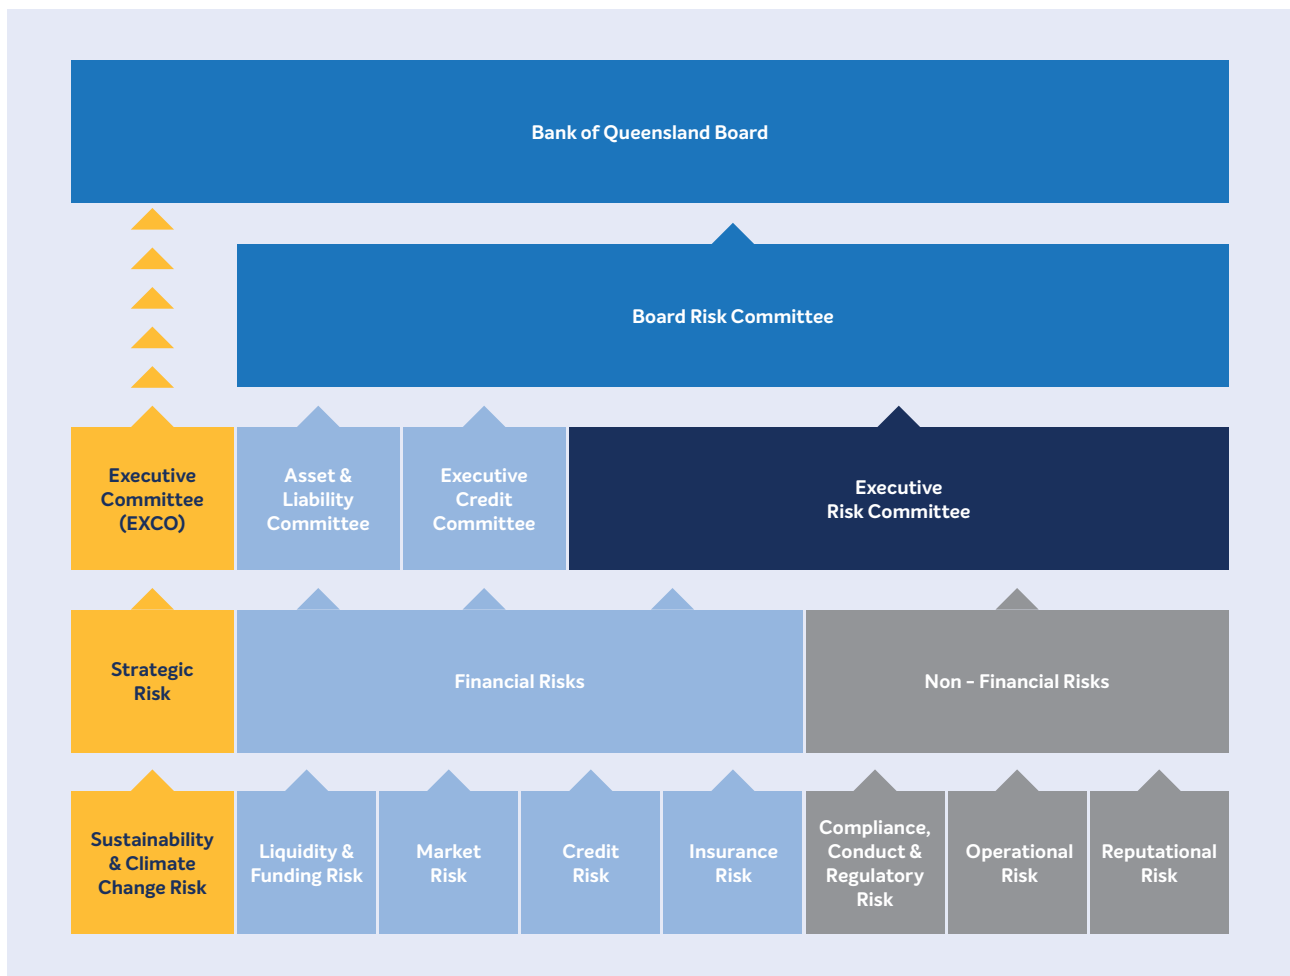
Bank of Queensland Board

Board Risk Committee

Executive Committee (EXCO)

Asset & Liability Committee

Executive Credit Committee

Executive Risk Committee

Strategic Risk

Financial Risks

Non - Financial Risks

Sustainability & Climate Change Risk

Liquidity & Funding Risk

Market Risk

Credit Risk

Insurance Risk

Compliance, Conduct & Regulatory Risk

Operational Risk

Reputational Risk